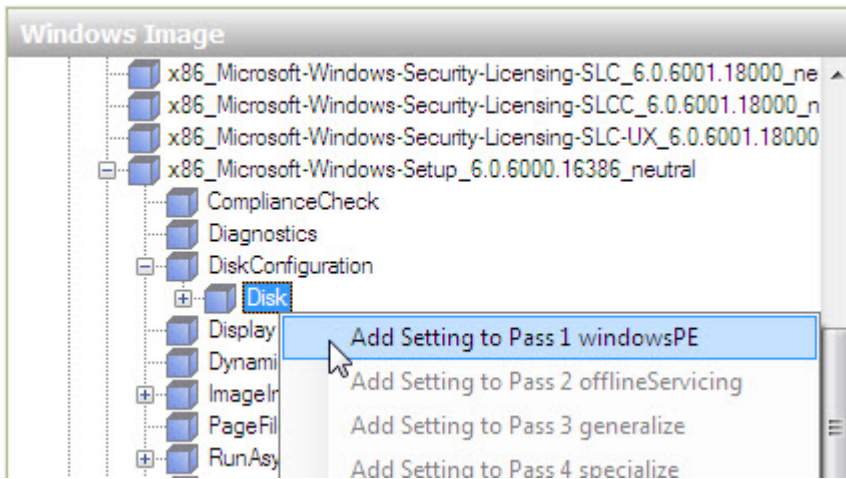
Windows Image

x86_Microsoft-Windows-Security-Licensing-SLC_6.0.6001.18000_ne
x86_Microsoft-Windows-Security-Licensing-SLCC_6.0.6001.18000_n
x86_Microsoft-Windows-Security-Licensing-SLC-UX_6.0.6001.18000
x86_Microsoft-Windows-Setup_6.0.6000.16386_neutral
ComplianceCheck
Diagnostics
DiskConfiguration
Disk
Display
Dynami
ImageIr
PageFil
RunAsy

Add Setting to Pass 1 windowsPE
Add Setting to Pass 2 offlineServicing
Add Setting to Pass 3 generalize
Add Setting to Pass 4 specialize